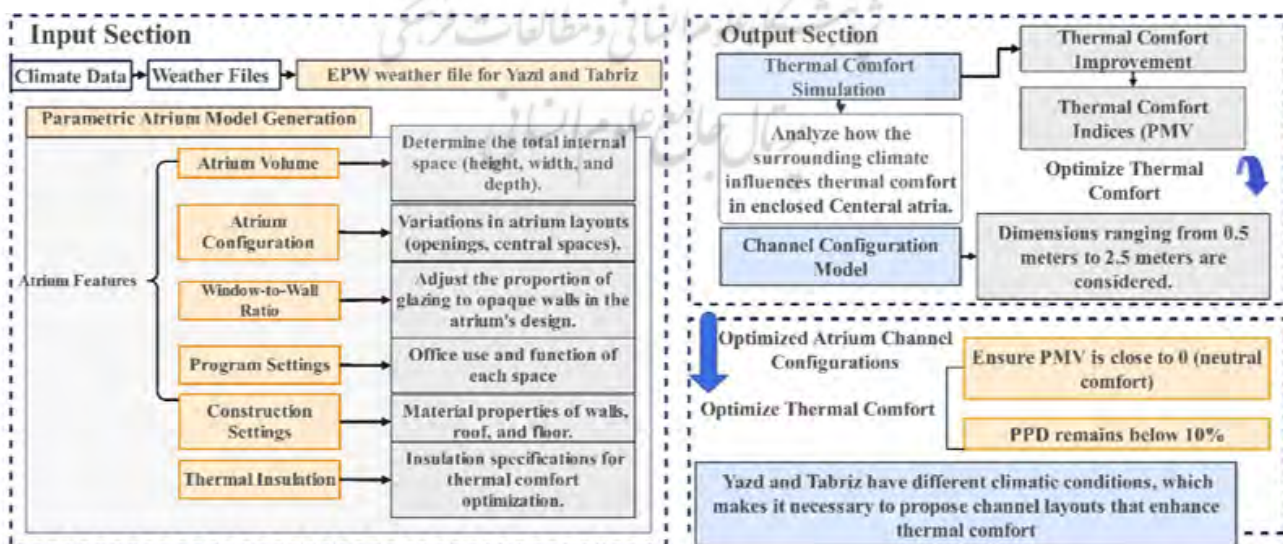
Input Section

Climate Data

Weather Files

EPW weather file for Yazd and Tabriz

Parametric Atrium Model Generation

Atrium Features

Atrium Volume

Determine the total internal space (height, width, and depth).

Atrium Configuration

Variations in atrium layouts (openings, central spaces).

Window-to-Wall Ratio

Adjust the proportion of glazing to opaque walls in the atrium's design.

Program Settings

Office use and function of each space

Construction Settings

Material properties of walls, roof, and floor.

Thermal Insulation

Insulation specifications for thermal comfort optimization.

Output Section

Thermal Comfort Simulation

Thermal Comfort Improvement

Thermal Comfort Indices (PMV

Analyze how the surrounding climate influences thermal comfort in enclosed Centeral atria.

Optimize Thermal Comfort

Channel Configuration Model

Dimensions ranging from 0.5 meters to 2.5 meters are considered.

Optimized Atrium Channel Configurations

Optimize Thermal Comfort

Ensure PMV is close to 0 (neutral comfort)

PPD remains below 10%

Yazd and Tabriz have different climatic conditions, which makes it necessary to propose channel layouts that enhance thermal comfort